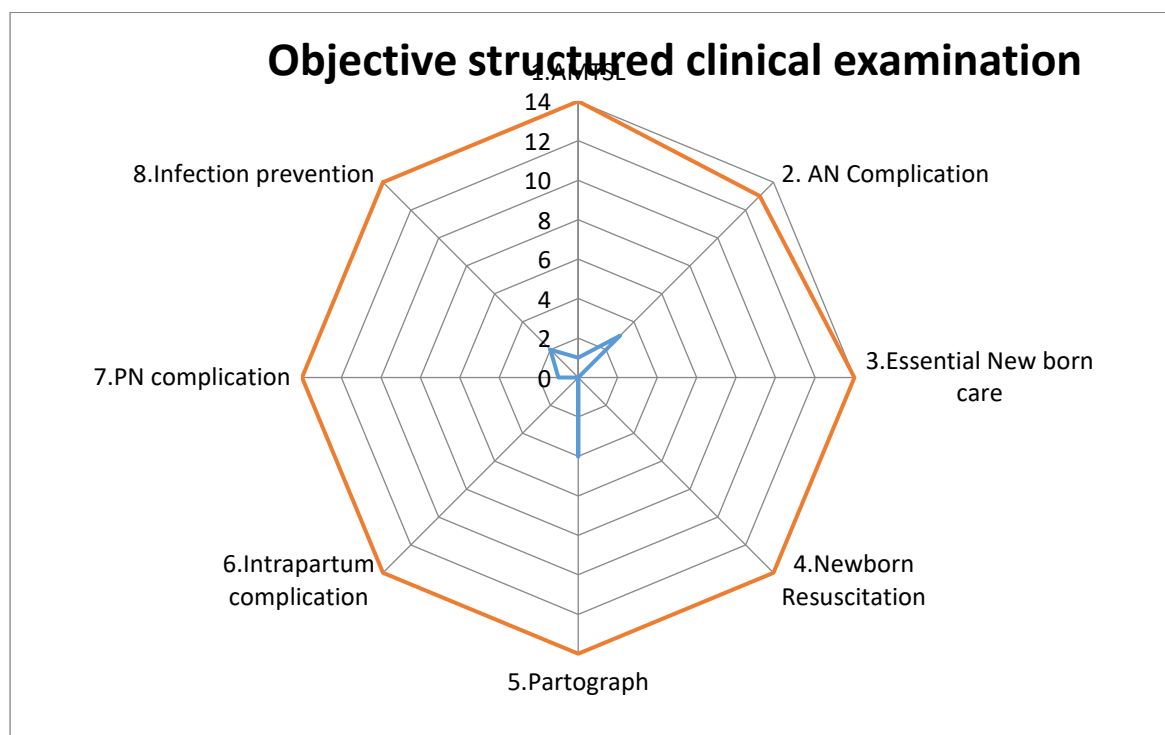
Objective structured clinical examination

1.AMTSL

14
12
10
8
6
4
2
0

2. AN Complication

3.Essential New born care

4.Newborn Resuscitation

5.Partograph

6.Intrapartum complication

7.PN complication

8.Infection prevention